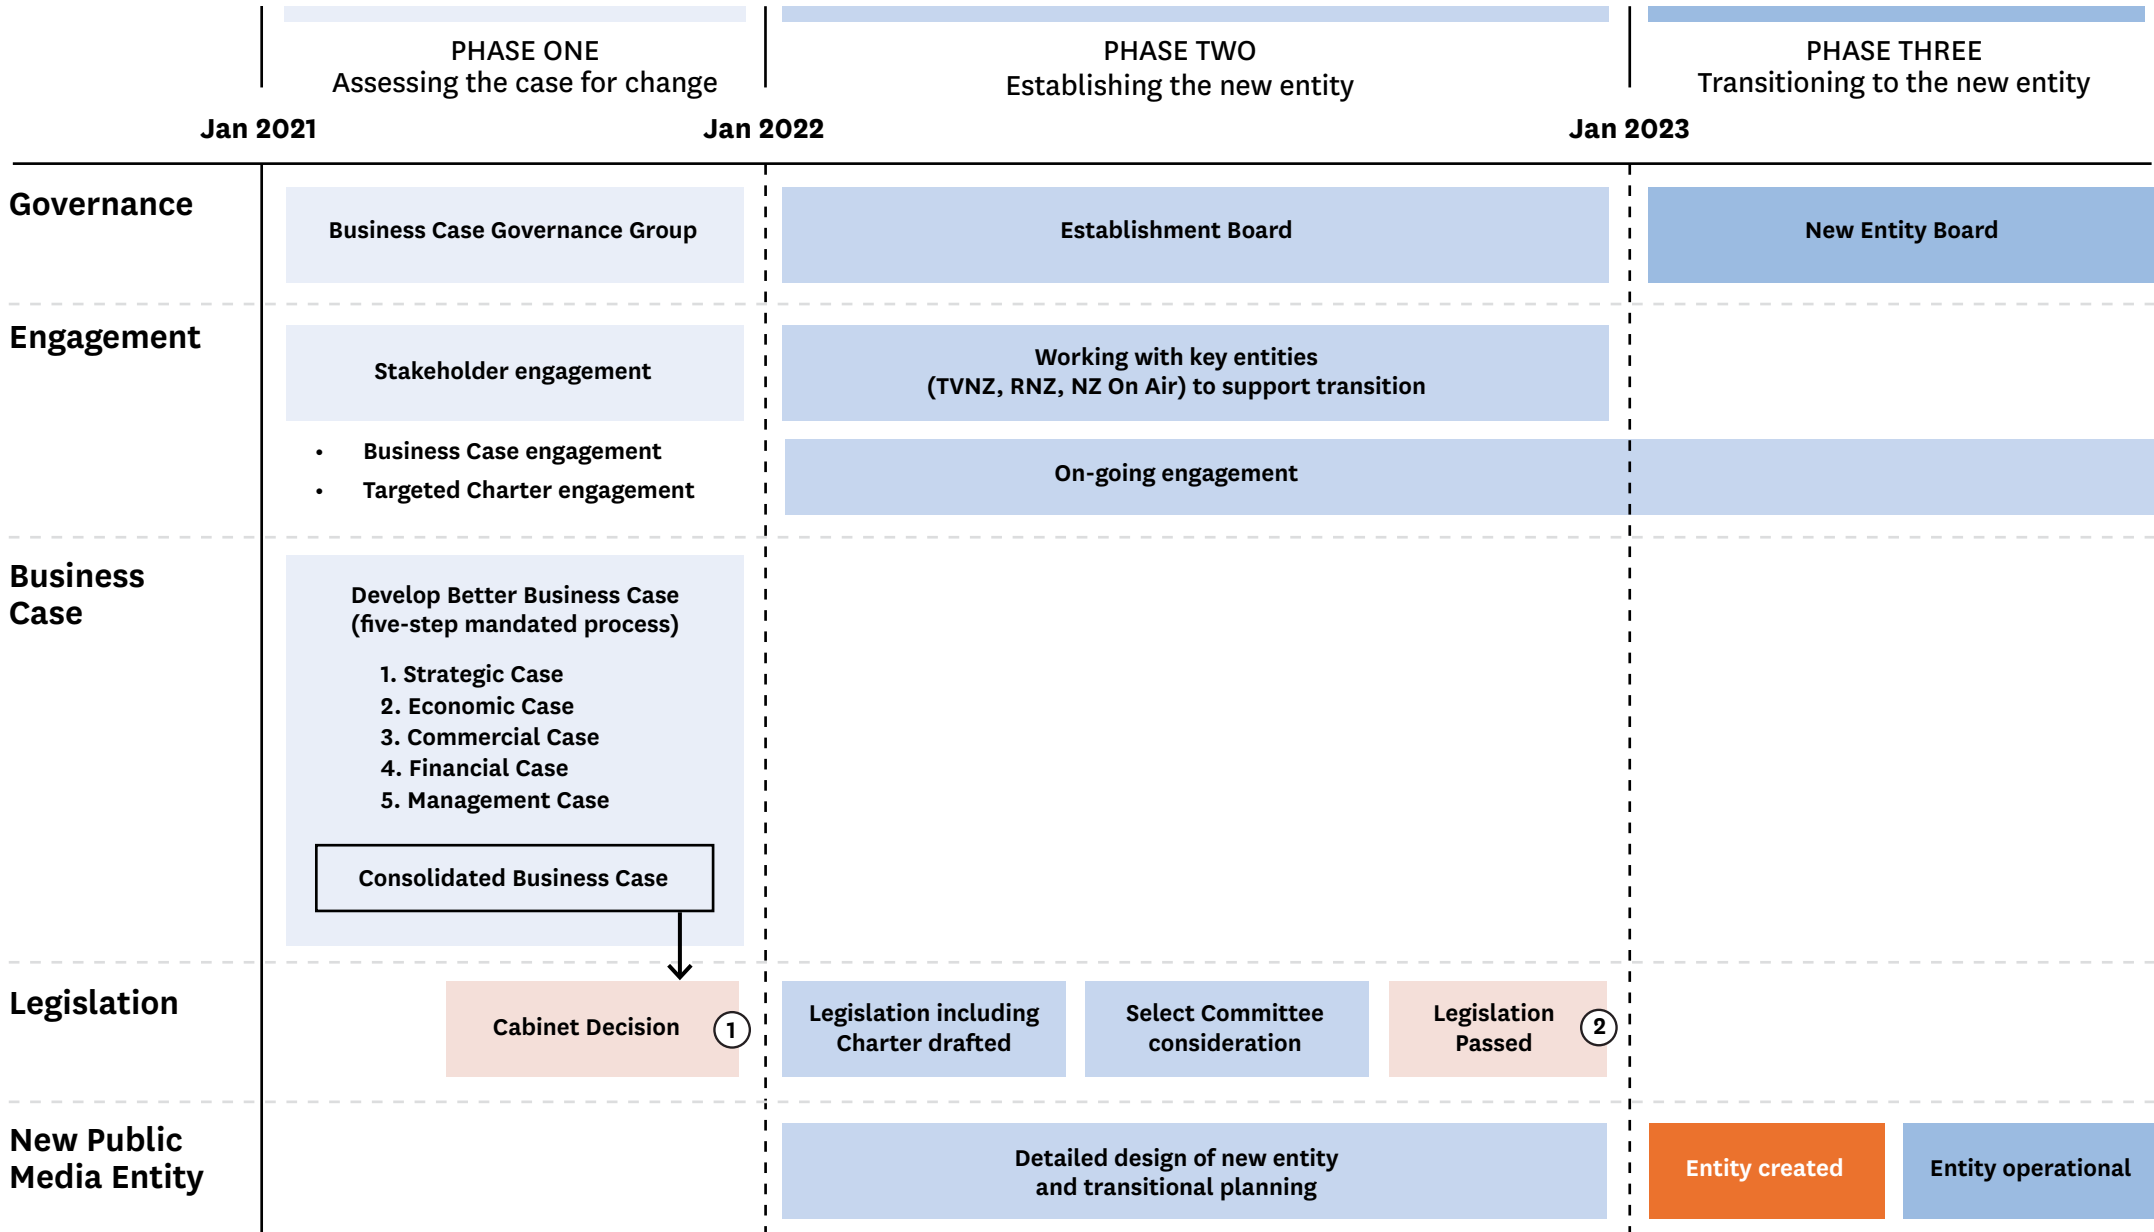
PHASE ONE
Assessing the case for change

PHASE TWO
Establishing the new entity

PHASE THREE
Transitioning to the new entity

Jan 2021
Jan 2022
Jan 2023

Governance

Business Case Governance Group

Establishment Board

New Entity Board

Engagement

Stakeholder engagement

Working with key entities
(TVNZ, RNZ, NZ On Air) to support transition

• Business Case engagement
• Targeted Charter engagement

On-going engagement

Business Case

Develop Better Business Case
(five-step mandated process)

1. Strategic Case
2. Economic Case
3. Commercial Case
4. Financial Case
5. Management Case

Consolidated Business Case

Legislation

Cabinet Decision 1

Legislation including Charter drafted

Select Committee consideration

Legislation Passed 2

New Public Media Entity

Detailed design of new entity
and transitional planning

Entity created

Entity operational